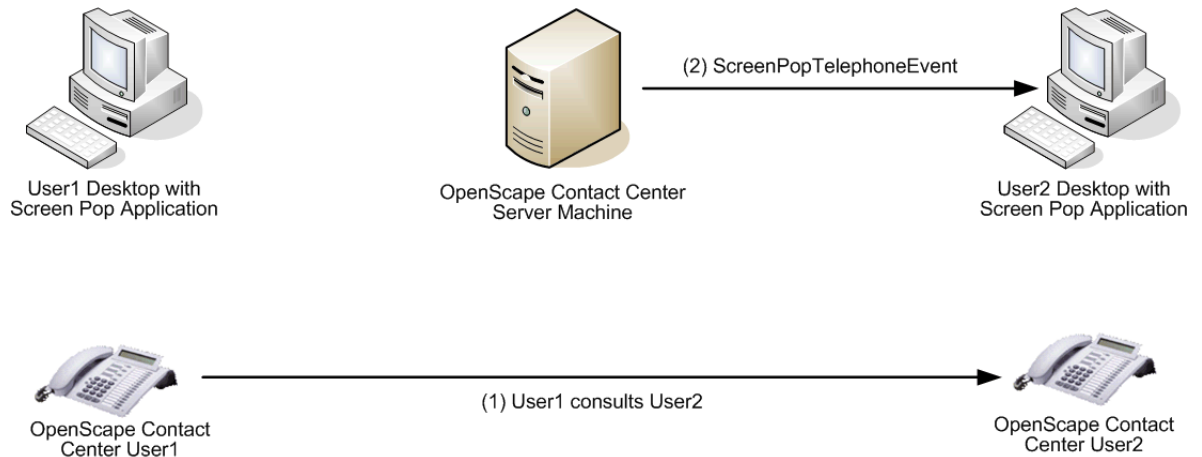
User1 Desktop with Screen Pop Application

OpenScape Contact Center Server Machine

(2) ScreenPopTelephoneEvent

User2 Desktop with Screen Pop Application

OpenScape Contact Center User1

(1) User1 consults User2

OpenScape Contact Center User2